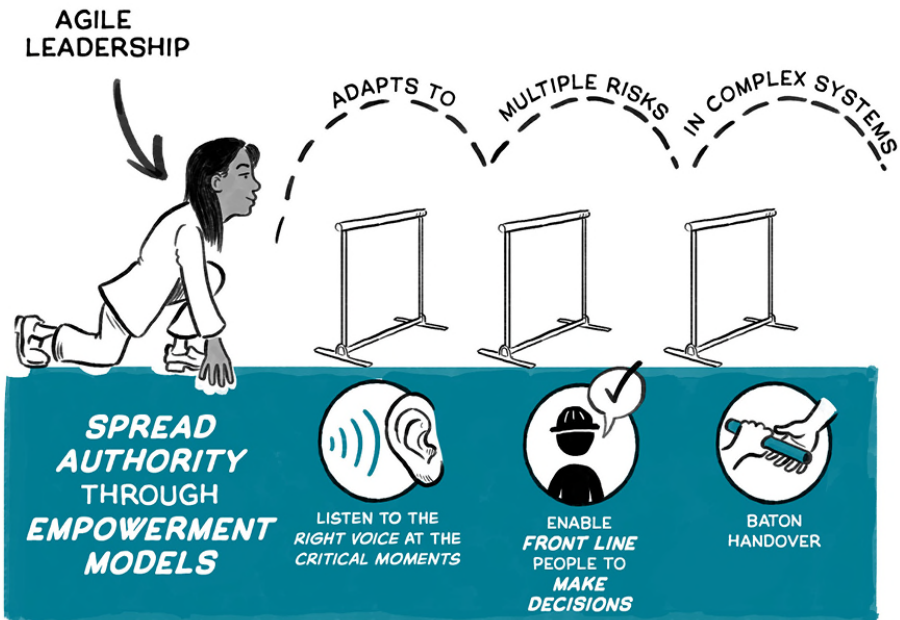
AGILE LEADERSHIP

ADAPTS TO MULTIPLE RISKS IN COMPLEX SYSTEMS

SPREAD AUTHORITY THROUGH EMPOWERMENT MODELS

LISTEN TO THE RIGHT VOICE AT THE CRITICAL MOMENTS

ENABLE FRONT LINE PEOPLE TO MAKE DECISIONS

BATON HANDOVER